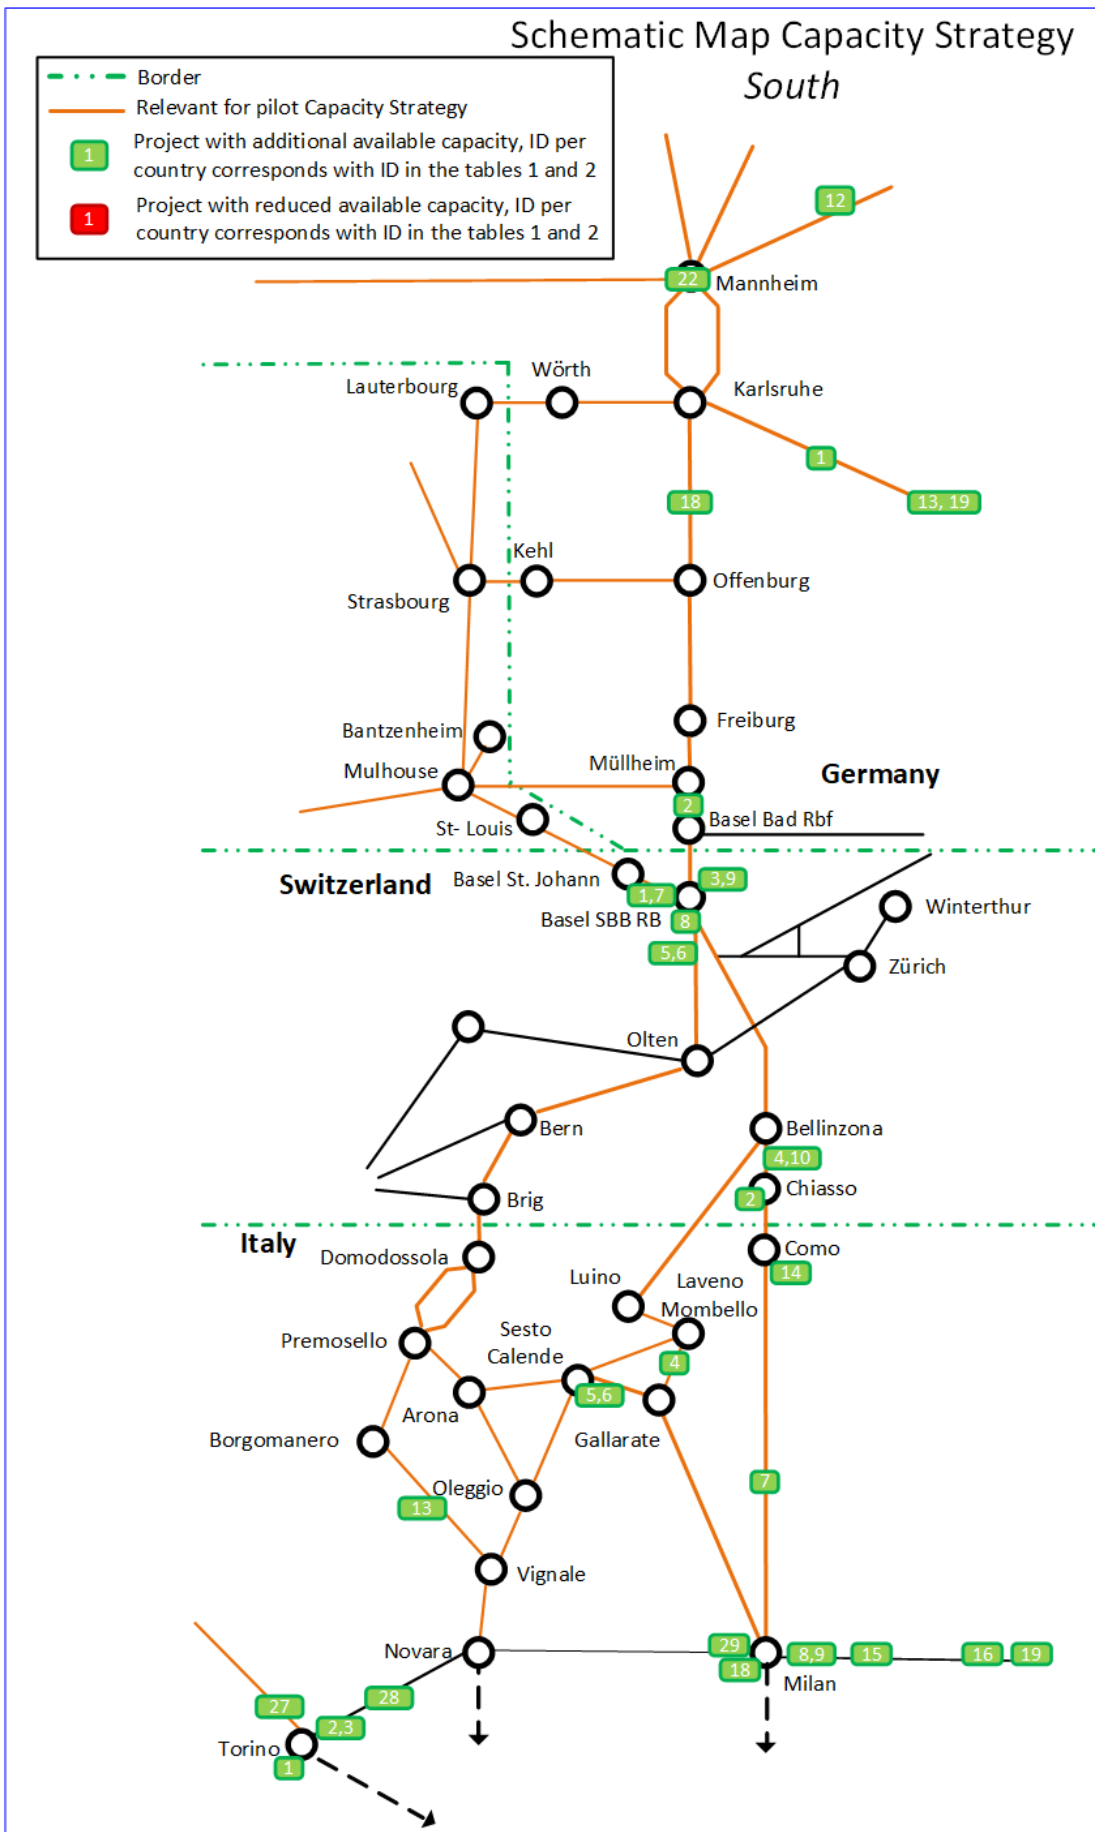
Schematic Map Capacity Strategy
South

Border
Relevant for pilot Capacity Strategy
1 Project with additional available capacity, ID per country corresponds with ID in the tables 1 and 2
1 Project with reduced available capacity, ID per country corresponds with ID in the tables 1 and 2

12
22 Mannheim
Wörth
Lauterbourg
Karlsruhe
1
13, 19
18
Kehl
Strasbourg
Offenburg
Freiburg
Bantzenheim
Mulhouse
Müllheim
Germany
2
St- Louis
Basel Bad Rbf
Switzerland
Basel St. Johann
3,9
1,7
Basel SBB RB
8
Winterthur
5,6
Zürich
Olten
Bern
Bellinzona
4,10
Brig
2
Chiasso
Italy
Domodossola
Como
14
Luino
Laveno
Mombello
Premosello
Sesto Calende
4
5,6
Arona
Gallarate
Borgomanero
Oleggio
13
7
Vignale
Novara
29
18
8,9
15
16
19
Milan
27
28
2,3
Torino
1